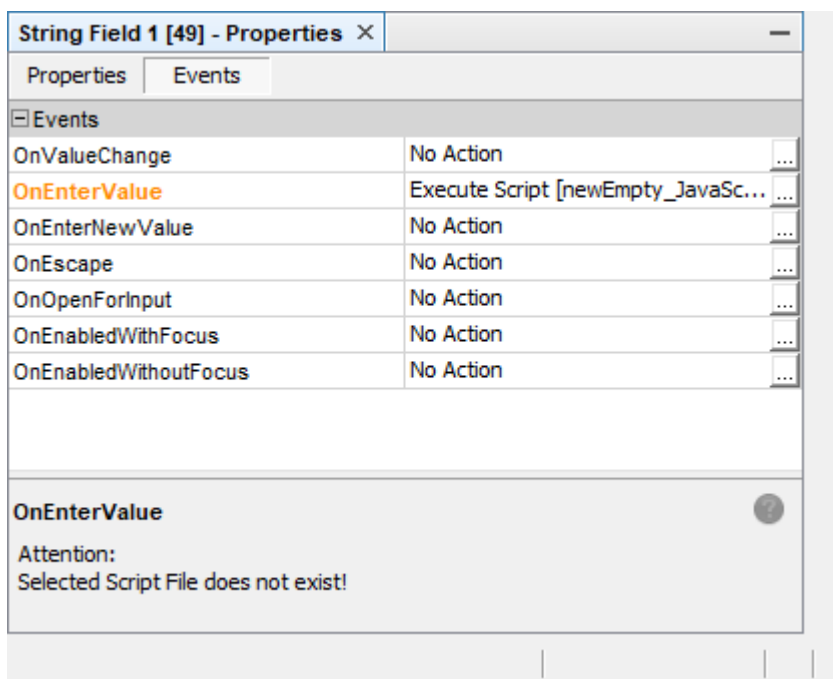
String Field 1 [49] - Properties ×

Properties | Events

⊟ Events

| | | |
|---|---|---|
| OnValueChange | No Action | ... |
| OnEnterValue | Execute Script [newEmpty_JavaSc... | ... |
| OnEnterNewValue | No Action | ... |
| OnEscape | No Action | ... |
| OnOpenForInput | No Action | ... |
| OnEnabledWithFocus | No Action | ... |
| OnEnabledWithoutFocus | No Action | ... |

OnEnterValue

Attention:
Selected Script File does not exist!